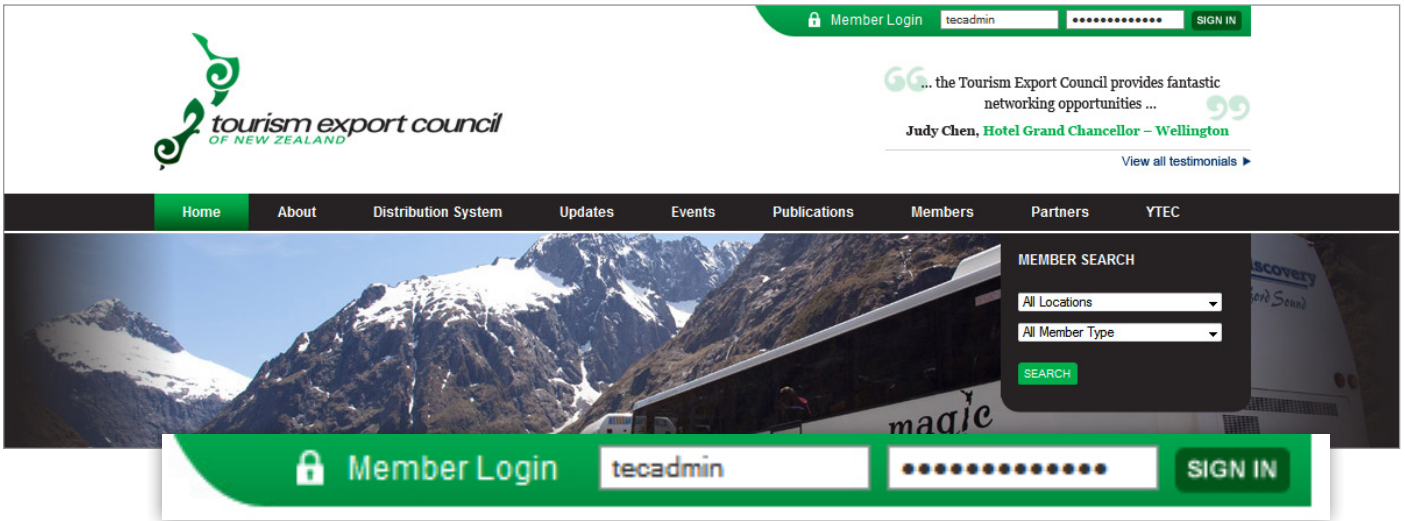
Member Login tecadmin ••••••••••••• SIGN IN

tourism export council
OF NEW ZEALAND

... the Tourism Export Council provides fantastic networking opportunities ...

Judy Chen, Hotel Grand Chancellor – Wellington

View all testimonials ▶

Home About Distribution System Updates Events Publications Members Partners YTEC

MEMBER SEARCH

All Locations

All Member Type

SEARCH

magic

scovery
ford Sound

Member Login tecadmin ••••••••••••• SIGN IN